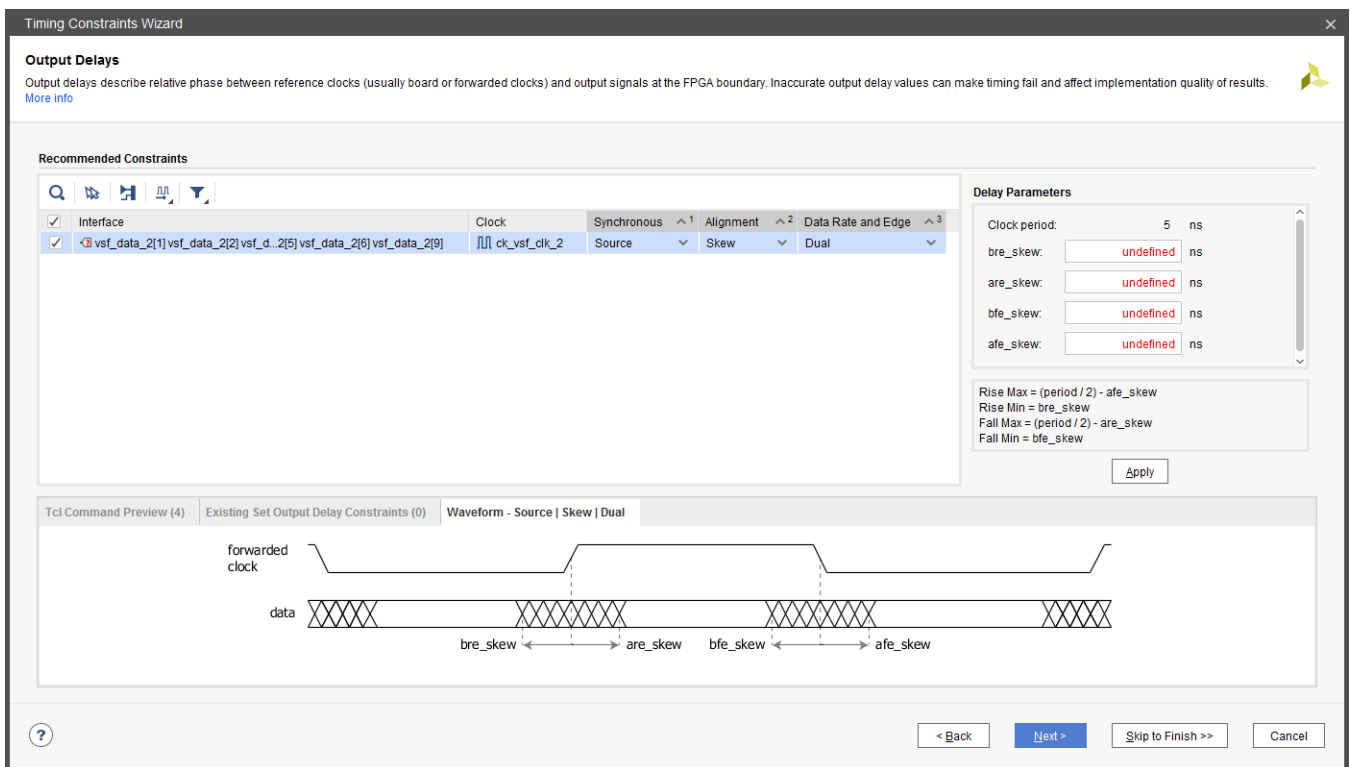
Timing Constraints Wizard

Output Delays

Output delays describe relative phase between reference clocks (usually board or forwarded clocks) and output signals at the FPGA boundary. Inaccurate output delay values can make timing fail and affect implementation quality of results.
More info

Recommended Constraints

| ✓ | Interface | Clock | Synchronous ^1 | Alignment ^2 | Data Rate and Edge ^3 |
|---|---|---|---|---|---|
| ✓ | vsf_data_2[1] vsf_data_2[2] vsf_d...2[5] vsf_data_2[6] vsf_data_2[9] | ck_vsf_clk_2 | Source | Skew | Dual |

Delay Parameters

Clock period: 5 ns
bre_skew: undefined ns
are_skew: undefined ns
bfe_skew: undefined ns
afe_skew: undefined ns

Rise Max = (period / 2) - afe_skew
Rise Min = bre_skew
Fall Max = (period / 2) - are_skew
Fall Min = bfe_skew

Apply

Tcl Command Preview (4) | Existing Set Output Delay Constraints (0) | Waveform - Source | Skew | Dual

forwarded clock

data

bre_skew are_skew bfe_skew afe_skew

?

< Back | Next > | Skip to Finish >> | Cancel